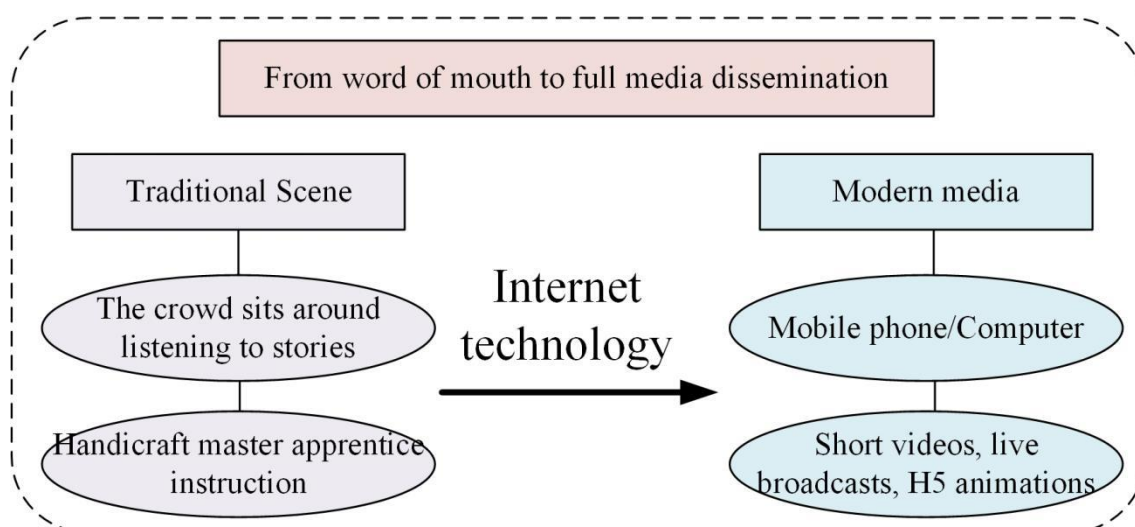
From word of mouth to full media dissemination

Traditional Scene

The crowd sits around listening to stories

Handicraft master apprentice instruction

Internet technology

Modern media

Mobile phone/Computer

Short videos, live broadcasts, H5 animations